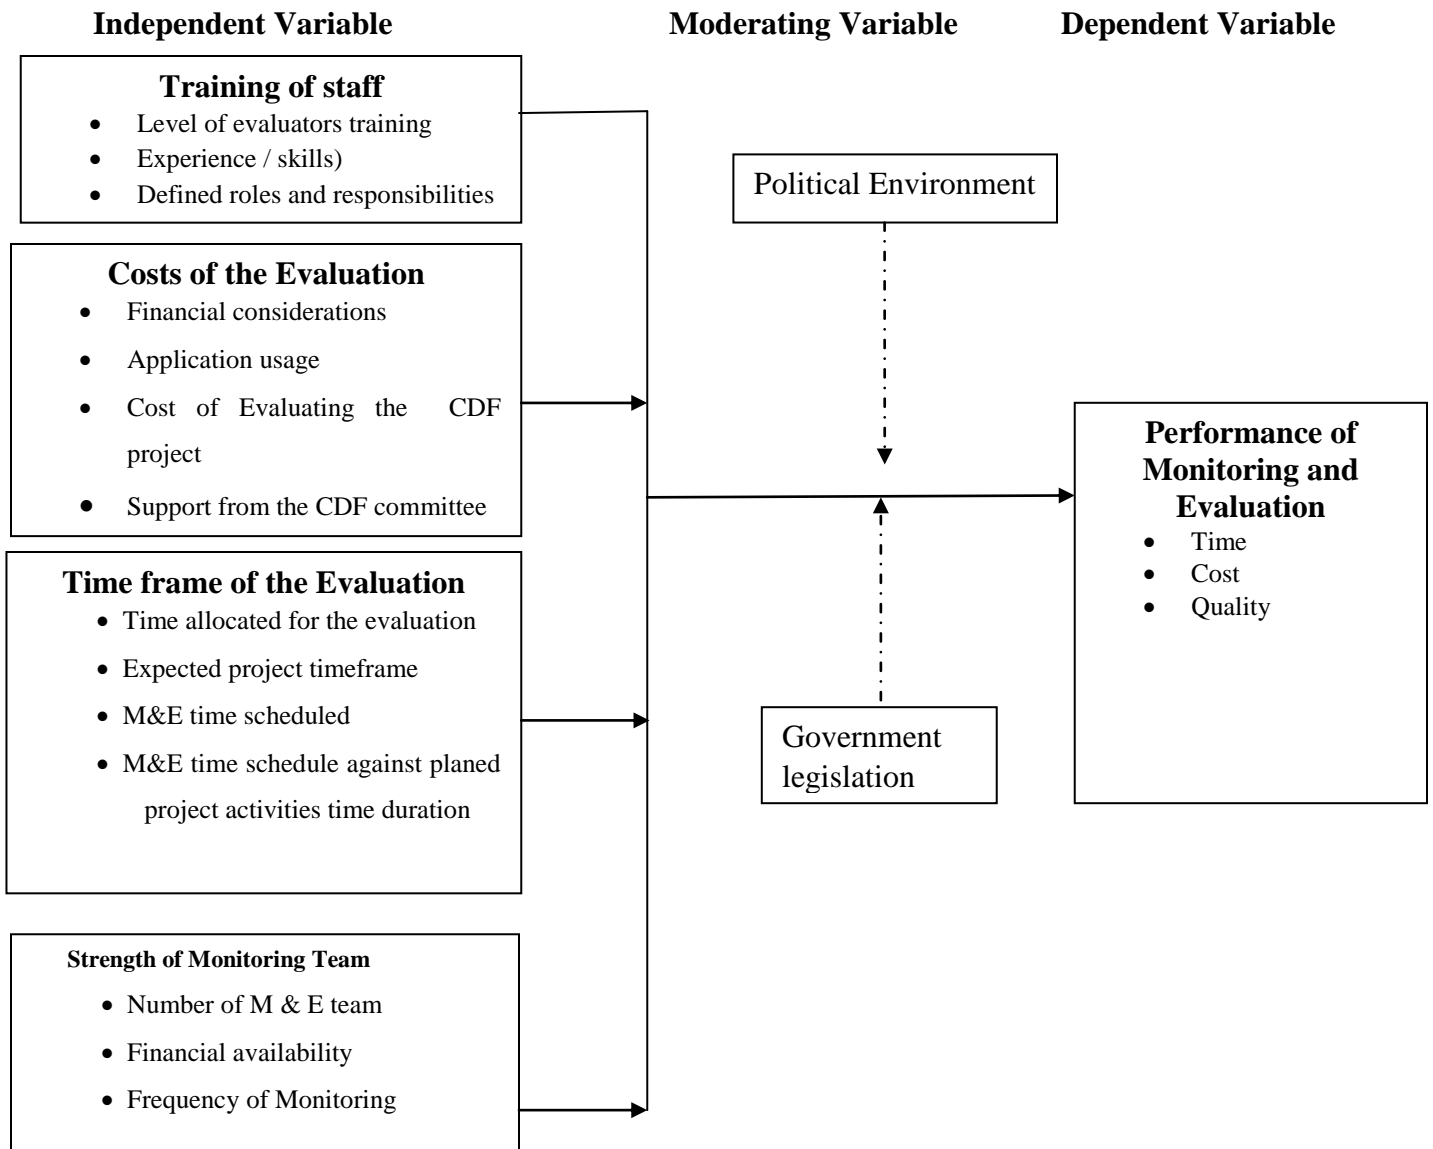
Independent Variable

Moderating Variable

Dependent Variable

Training of staff

- Level of evaluators training
- Experience / skills)
- Defined roles and responsibilities

Costs of the Evaluation

- Financial considerations
- Application usage
- Cost of Evaluating the CDF project
- Support from the CDF committee

Time frame of the Evaluation

- Time allocated for the evaluation
- Expected project timeframe
- M&E time scheduled
- M&E time schedule against planed project activities time duration

Strength of Monitoring Team

- Number of M & E team
- Financial availability
- Frequency of Monitoring

Political Environment

Government legislation

Performance of Monitoring and Evaluation

- Time
- Cost
- Quality